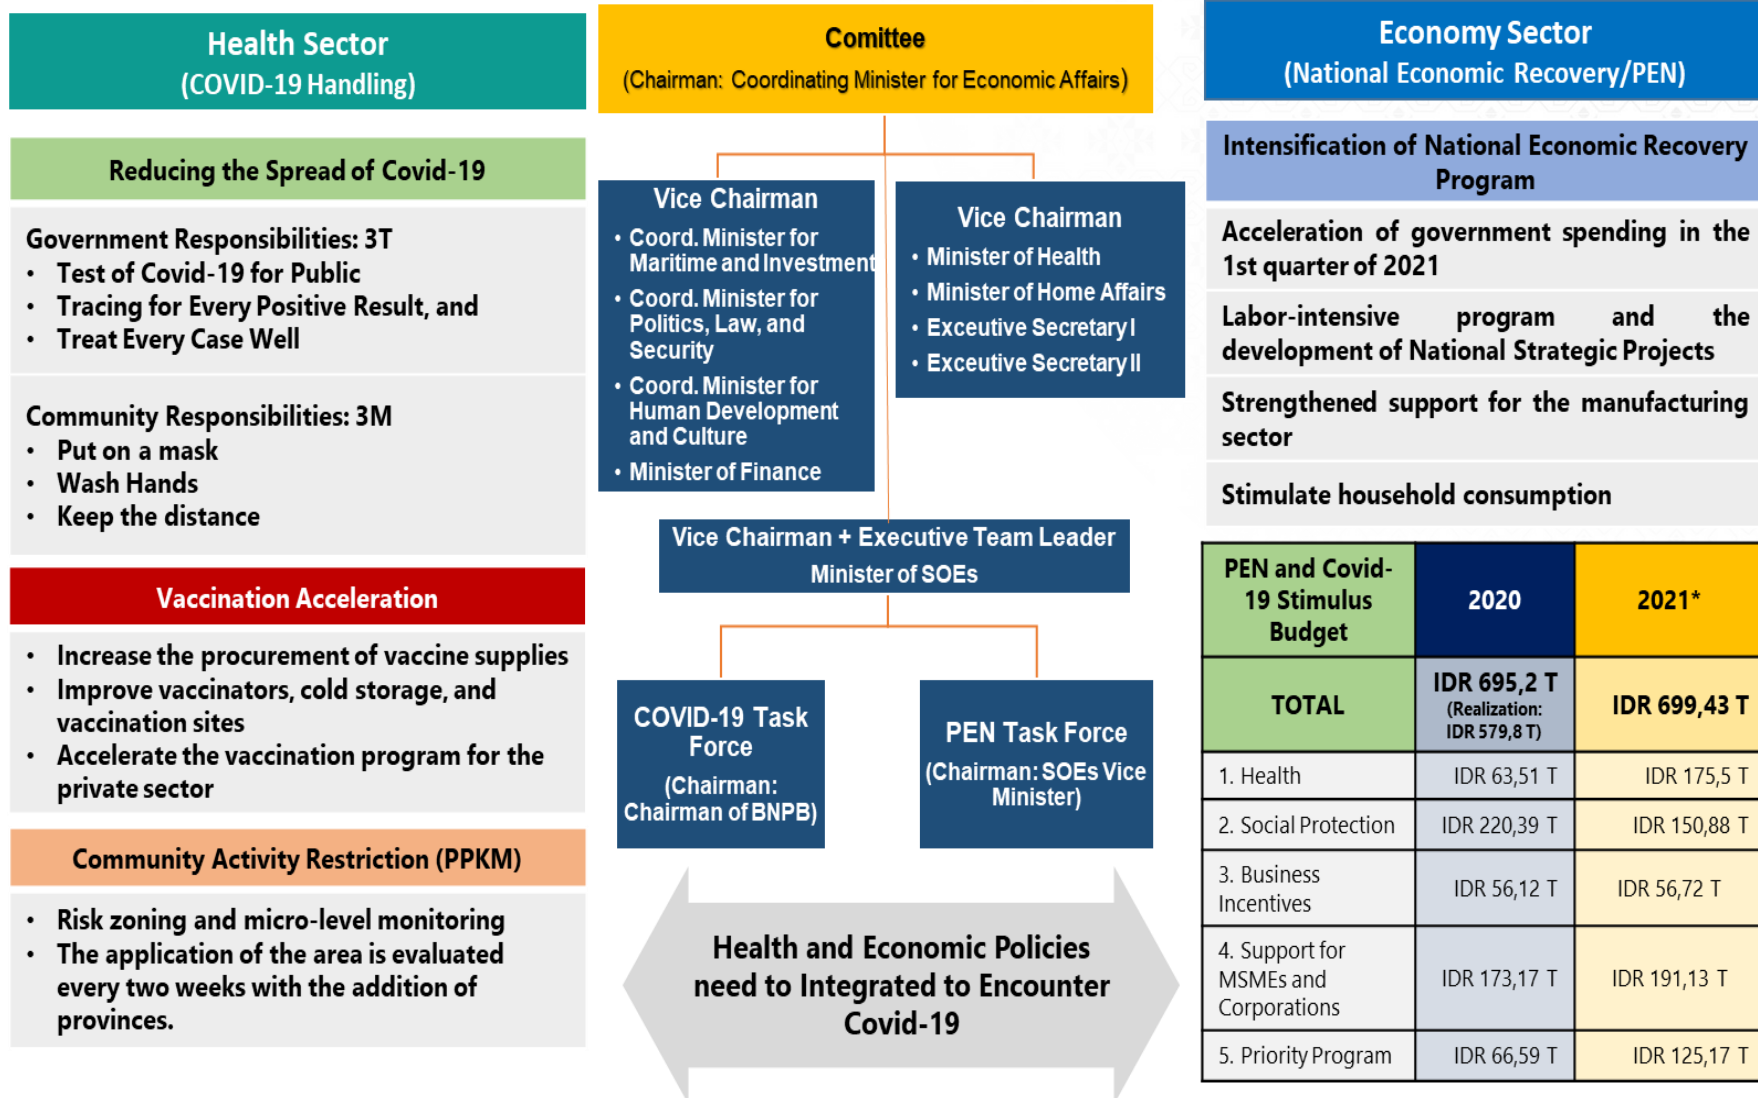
Health Sector
(COVID-19 Handling)

Reducing the Spread of Covid-19

Government Responsibilities: 3T
• Test of Covid-19 for Public
• Tracing for Every Positive Result, and
• Treat Every Case Well

Community Responsibilities: 3M
• Put on a mask
• Wash Hands
• Keep the distance

Vaccination Acceleration

• Increase the procurement of vaccine supplies
• Improve vaccinators, cold storage, and vaccination sites
• Accelerate the vaccination program for the private sector

Community Activity Restriction (PPKM)

• Risk zoning and micro-level monitoring
• The application of the area is evaluated every two weeks with the addition of provinces.

Comittee
(Chairman: Coordinating Minister for Economic Affairs)

Vice Chairman
• Coord. Minister for Maritime and Investment
• Coord. Minister for Politics, Law, and Security
• Coord. Minister for Human Development and Culture
• Minister of Finance

Vice Chairman
• Minister of Health
• Minister of Home Affairs
• Exceutive Secretary I
• Exceutive Secretary II

Vice Chairman + Executive Team Leader
Minister of SOEs

COVID-19 Task Force
(Chairman: Chairman of BNPB)

PEN Task Force
(Chairman: SOEs Vice Minister)

Health and Economic Policies need to Integrated to Encounter Covid-19

Economy Sector
(National Economic Recovery/PEN)

Intensification of National Economic Recovery Program

Acceleration of government spending in the 1st quarter of 2021

Labor-intensive program and the development of National Strategic Projects

Strengthened support for the manufacturing sector

Stimulate household consumption

| PEN and Covid-19 Stimulus Budget | 2020 | 2021* |
|---|---|---|
| TOTAL | IDR 695,2 T (Realization: IDR 579,8 T) | IDR 699,43 T |
| 1. Health | IDR 63,51 T | IDR 175,5 T |
| 2. Social Protection | IDR 220,39 T | IDR 150,88 T |
| 3. Business Incentives | IDR 56,12 T | IDR 56,72 T |
| 4. Support for MSMEs and Corporations | IDR 173,17 T | IDR 191,13 T |
| 5. Priority Program | IDR 66,59 T | IDR 125,17 T |